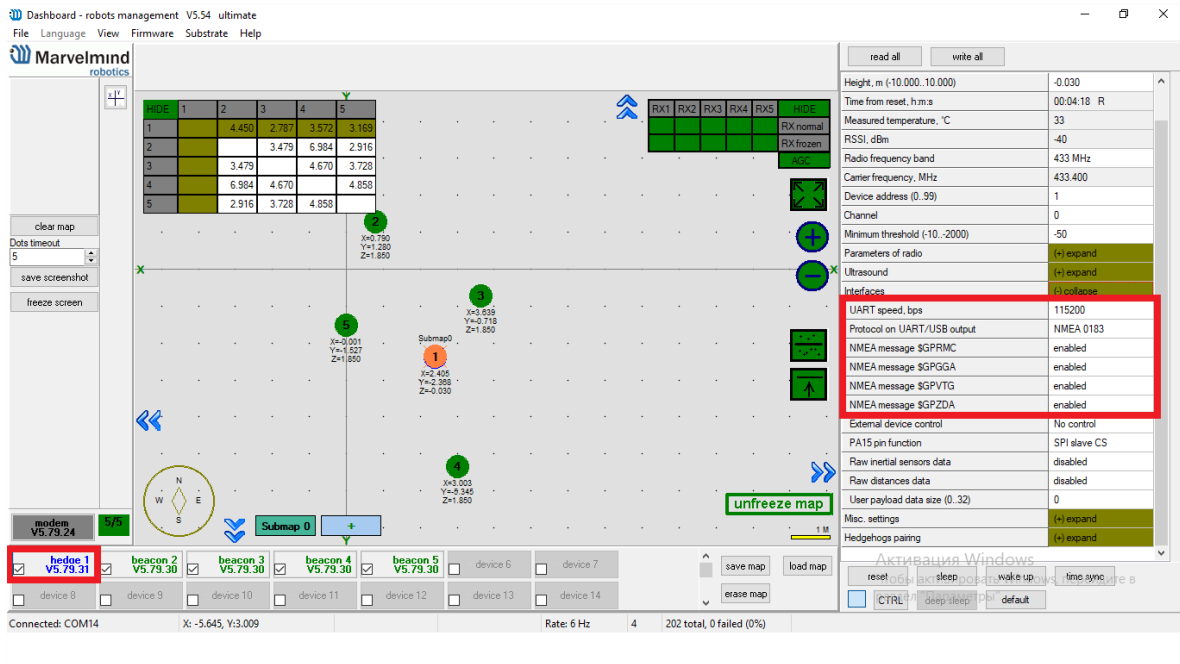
Dashboard - robots management V5.54 ultimate

File Language View Firmware Substrate Help

Marvelmind robotics

clear map
Dots timeout
5
save screenshot
freeze screen

| HIDE | 1 | 2 | 3 | 4 | 5 |
|---|---|---|---|---|---|
| 1 | | 4.450 | 2.787 | 3.572 | 3.169 |
| 2 | | | 3.479 | 6.984 | 2.916 |
| 3 | | 3.479 | | 4.670 | 3.728 |
| 4 | | 6.984 | 4.670 | | 4.858 |
| 5 | | 2.916 | 3.728 | 4.858 | |

RX1 RX2 RX3 RX4 RX5 HIDE
RX normal
RX frozen
AGC

2
X=0.790
Y=1.280
Z=1.850

3
X=3.639
Y=-0.718
Z=1.850

5
X=-0.001
Y=-1.527
Z=1.850

Submap0
1
X=2.405
Y=-2.368
Z=-0.030

4
X=3.003
Y=-5.345
Z=1.850

N W E S

Submap 0 +

unfreeze map

1 M

modem V5.79.24 5/5

hedge 1 V5.79.31
beacon 2 V5.79.30
beacon 3 V5.79.30
beacon 4 V5.79.30
beacon 5 V5.79.30
device 6
device 7
device 8
device 9
device 10
device 11
device 12
device 13
device 14

save map
load map
erase map

read all write all

| Height, m (-10.000..10.000) | -0.030 |
|---|---|
| Time from reset, h:m:s | 00:04:18 R |
| Measured temperature, °C | 33 |
| RSSI, dBm | -40 |
| Radio frequency band | 433 MHz |
| Carrier frequency, MHz | 433.400 |
| Device address (0..99) | 1 |
| Channel | 0 |
| Minimum threshold (-10..-2000) | -50 |
| Parameters of radio | (+) expand |
| Ultrasound | (+) expand |
| Interfaces | (-) collapse |
| UART speed, bps | 115200 |
| Protocol on UART/USB output | NMEA 0183 |
| NMEA message $GPRMC | enabled |
| NMEA message $GPGGA | enabled |
| NMEA message $GPVTG | enabled |
| NMEA message $GPZDA | enabled |
| External device control | No control |
| PA15 pin function | SPI slave CS |
| Raw inertial sensors data | disabled |
| Raw distances data | disabled |
| User payload data size (0..32) | 0 |
| Misc. settings | (+) expand |
| Hedgehogs pairing | (+) expand |

Активация Windows
Чтобы активировать Windows, перейдите в раздел «Параметры».

reset sleep wake up time sync
CTRL deep sleep default

Connected: COM14 X: -5.645, Y:3.009 Rate: 6 Hz 4 202 total, 0 failed (0%)